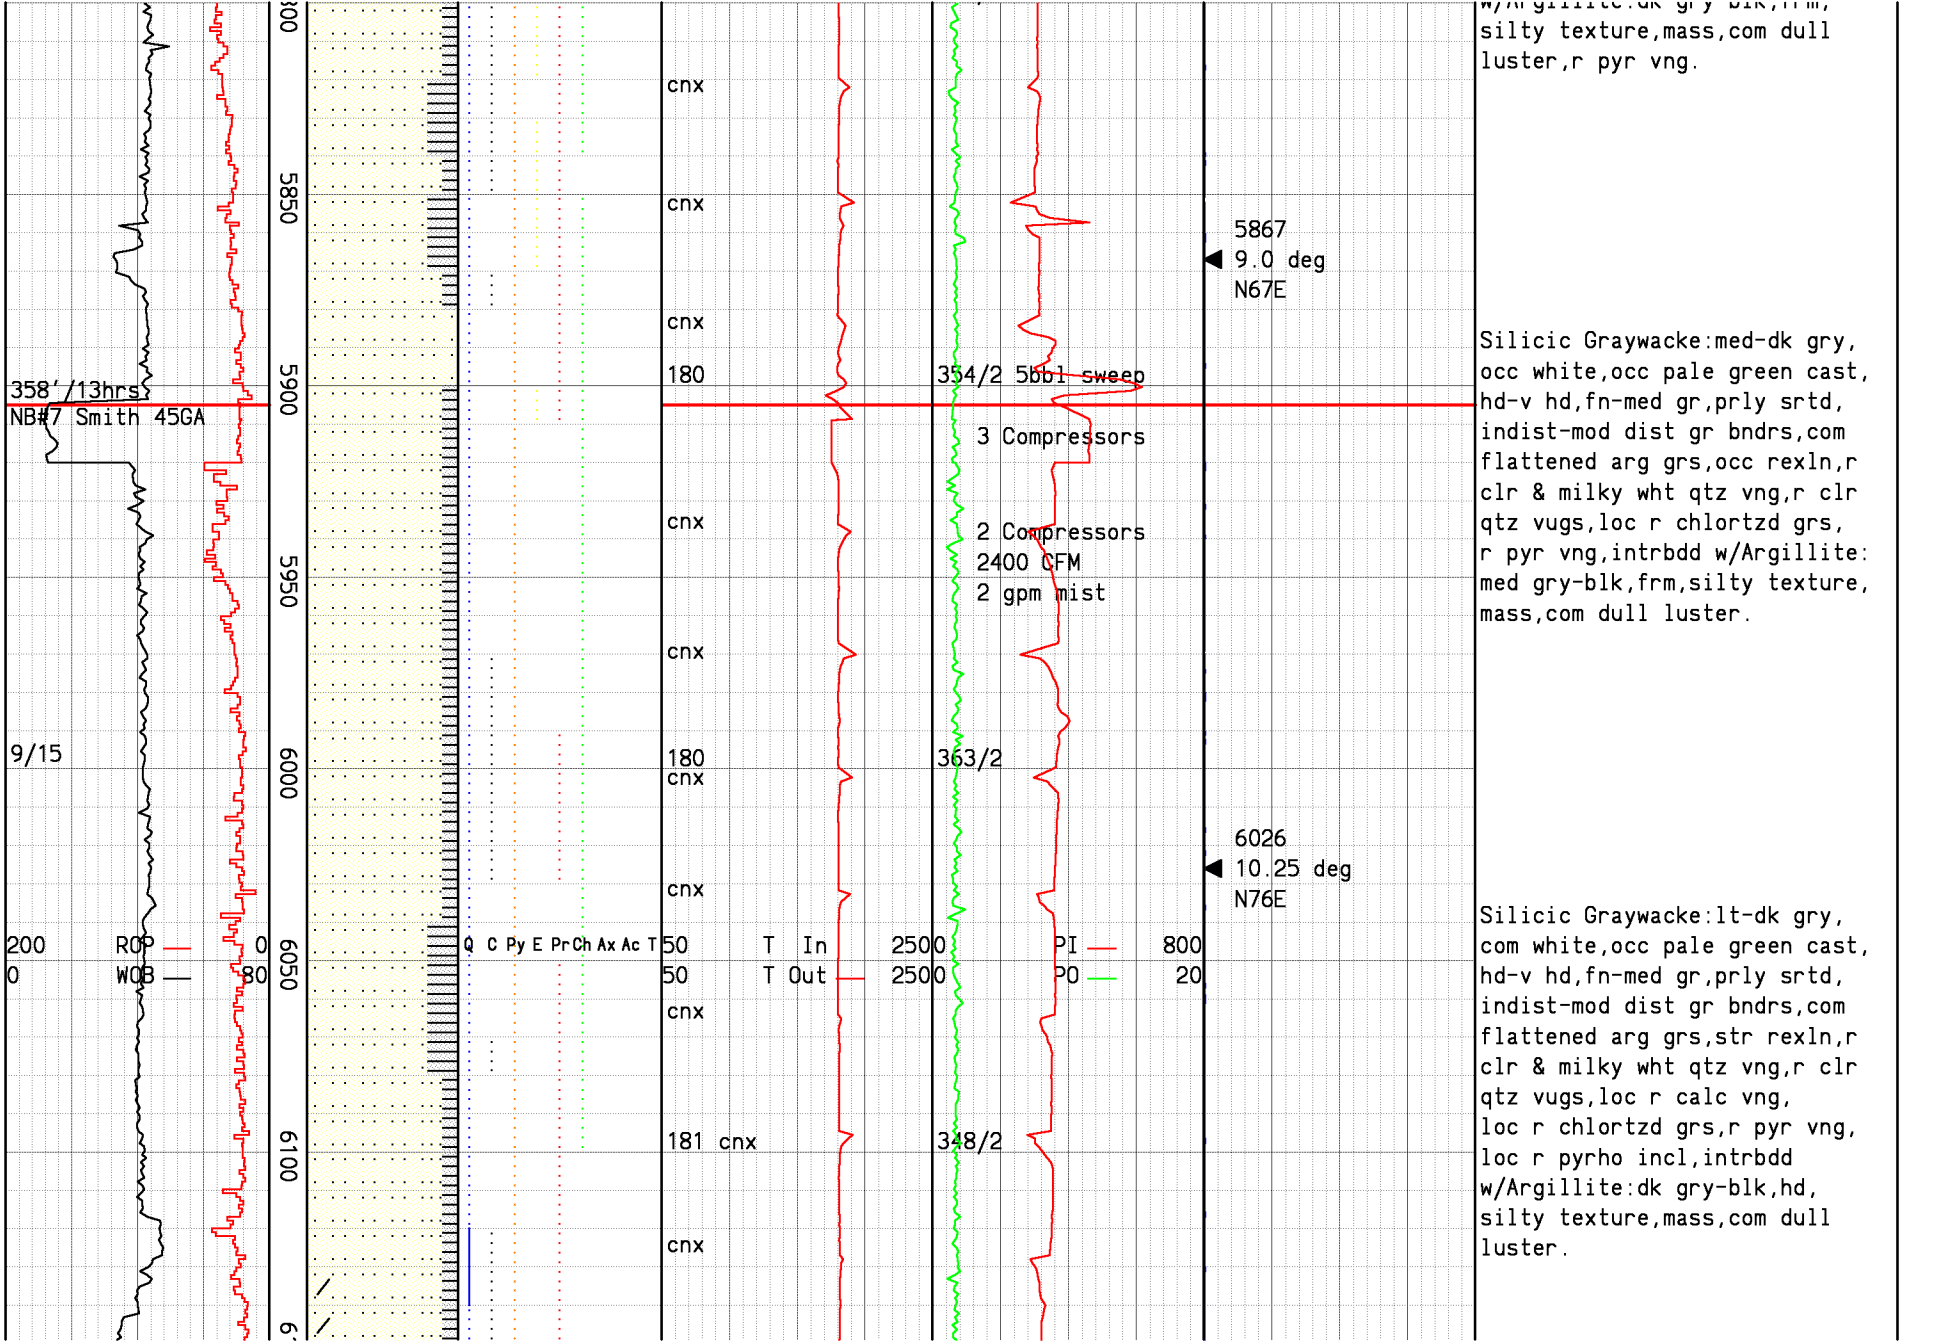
358'/13hrs
NB#7 Smith 45GA

9/15

200 ROP 0
0 WOB 80

5850
5900
5950
6000
6050
6100

Q C Py E PrCh Ax Ac T

cnx
cnx
cnx
180
cnx
cnx
180
cnx
cnx
cnx
181 cnx
cnx

50 T In 2500
50 T Out 2500

354/2 5bbl sweep
3 Compressors
2 Compressors
2400 CFM
2 gpm mist
363/2
348/2

PI 800
PO 20

5867
9.0 deg
N67E

6026
10.25 deg
N76E

w/Argillite:dk gry-blk,frm, silty texture,mass,com dull luster,r pyr vng.

Silicic Graywacke:med-dk gry, occ white,occ pale green cast, hd-v hd,fn-med gr,prly srtd, indist-mod dist gr bndrs,com flattened arg grs,occ rexln,r clr & milky wht qtz vng,r clr qtz vugs,loc r chlortzd grs, r pyr vng,intrbdd w/Argillite: med gry-blk,frm,silty texture, mass,com dull luster.

Silicic Graywacke:lt-dk gry, com white,occ pale green cast, hd-v hd,fn-med gr,prly srtd, indist-mod dist gr bndrs,com flattened arg grs,str rexln,r clr & milky wht qtz vng,r clr qtz vugs,loc r calc vng, loc r chlortzd grs,r pyr vng, loc r pyrho incl,intrbdd w/Argillite:dk gry-blk,hd, silty texture,mass,com dull luster.